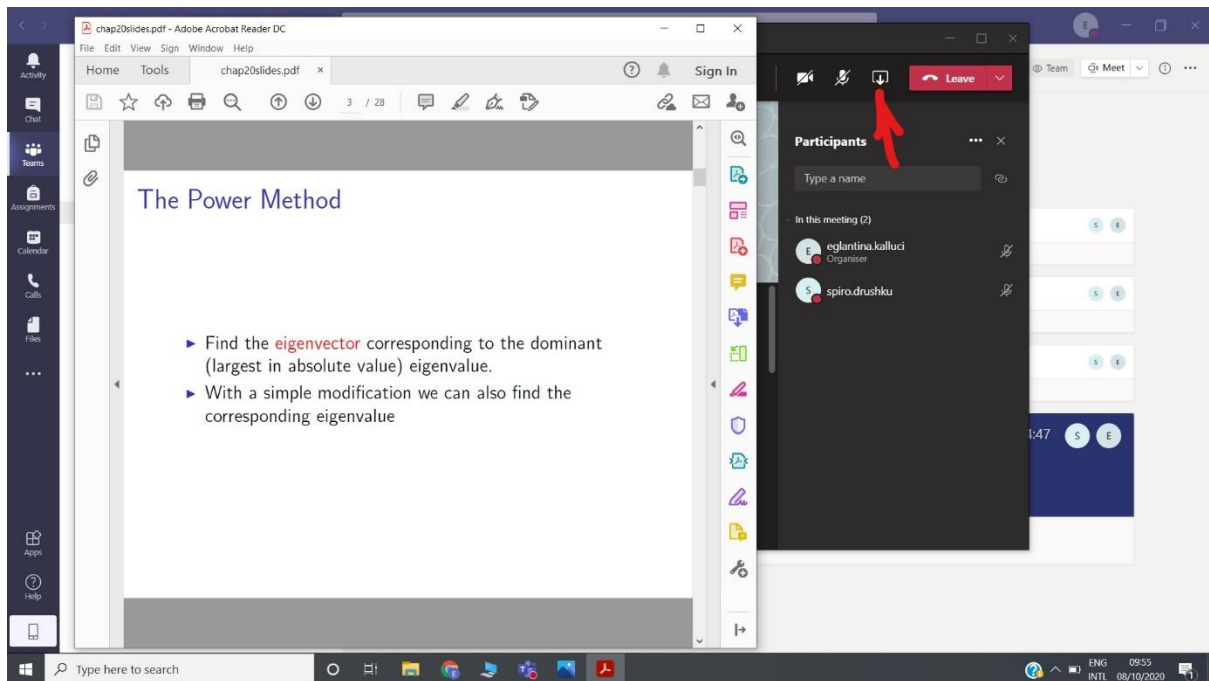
Activity
Chat
Teams
Assignments
Calendar
Calls
Files
...
Apps
Help

chap20slides.pdf - Adobe Acrobat Reader DC
File Edit View Sign Window Help
Home Tools chap20slides.pdf ×
Sign In
3 / 28

The Power Method

► Find the eigenvector corresponding to the dominant (largest in absolute value) eigenvalue.
► With a simple modification we can also find the corresponding eigenvalue

Leave
Team Meet
Participants
Type a name
In this meeting (2)
eglantina.kalluci
Organiser
spiro.drushku
S E
S E
S E
:47 S E

Type here to search
ENG INTL 09:55 08/10/2020